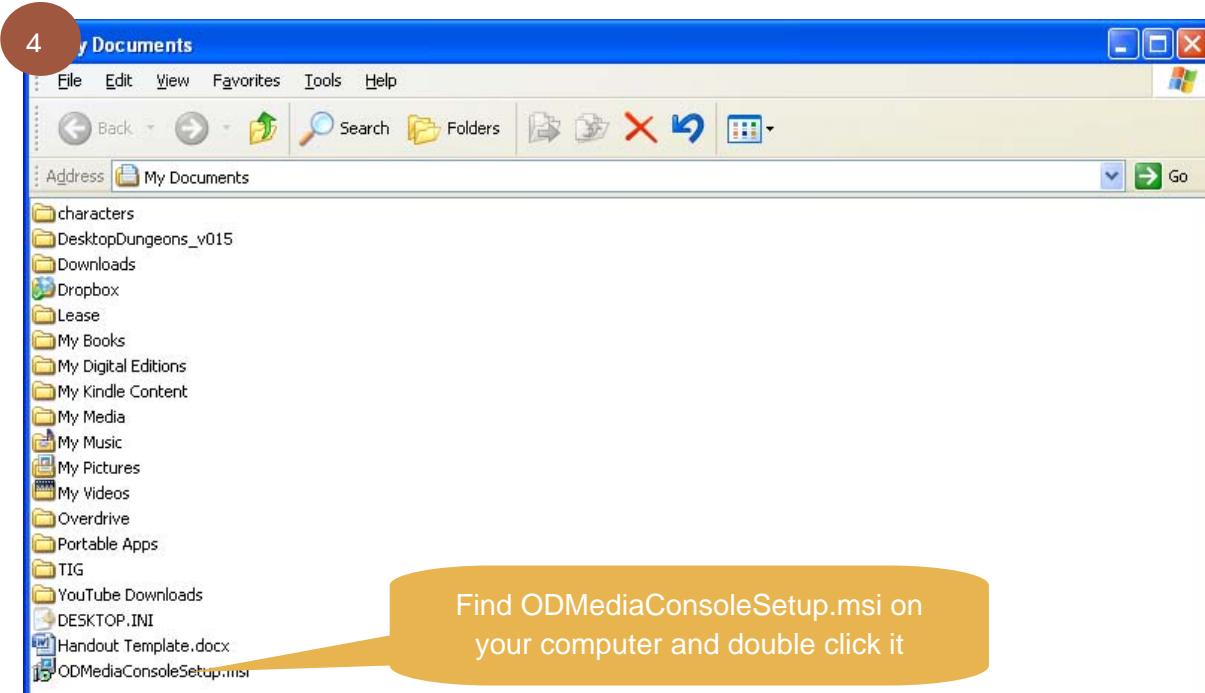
4

y Documents

File Edit View Favorites Tools Help

Back Search Folders

Address My Documents Go

characters
DesktopDungeons_v015
Downloads
Dropbox
Lease
My Books
My Digital Editions
My Kindle Content
My Media
My Music
My Pictures
My Videos
Overdrive
Portable Apps
TIG
YouTube Downloads
DESKTOP.INI
Handout Template.docx
ODMediaConsoleSetup.msi

Find ODMediaConsoleSetup.msi on your computer and double click it